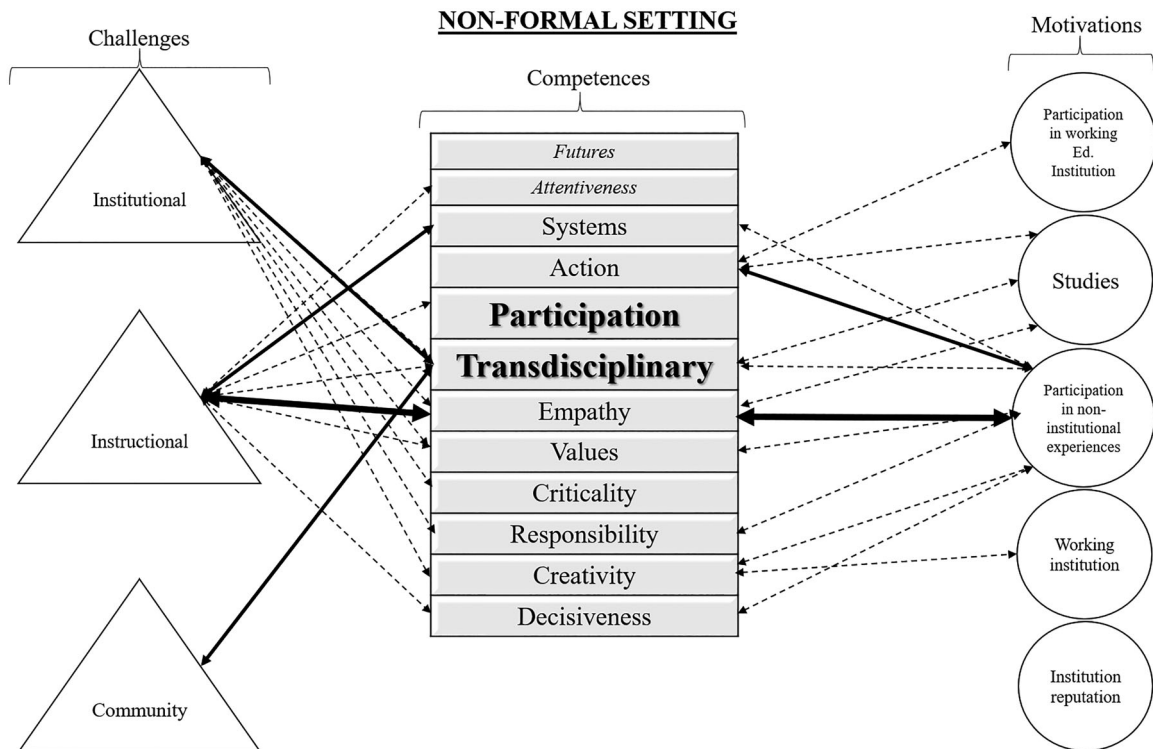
NON-FORMAL SETTING

Challenges

Competences

Motivations

Institutional

Instructional

Community

Futures
Attentiveness
Systems
Action
Participation
Transdisciplinary
Empathy
Values
Criticality
Responsibility
Creativity
Decisiveness

Participation in working Ed. Institution

Studies

Participation in non-institutional experiences

Working institution

Institution reputation